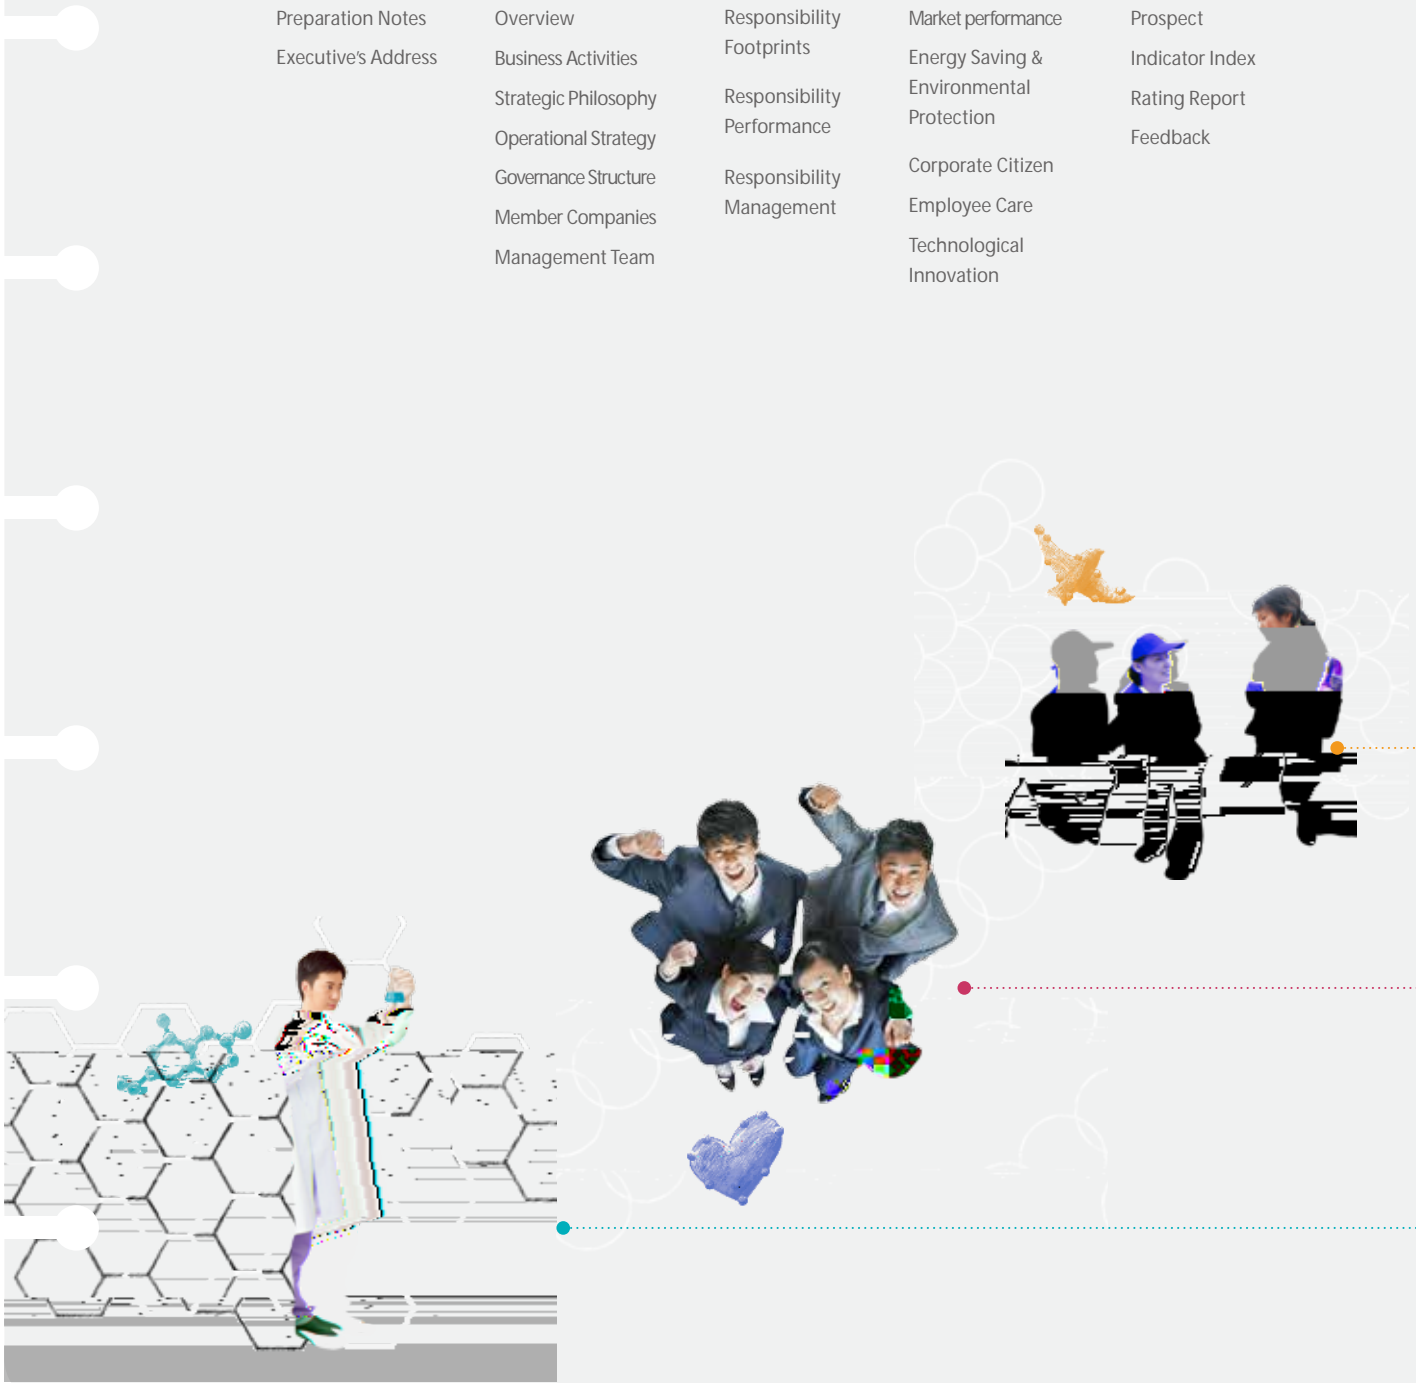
Preparation Notes
Executive's Address

Overview
Business Activities
Strategic Philosophy
Operational Strategy
Governance Structure
Member Companies
Management Team

Responsibility Footprints
Responsibility Performance
Responsibility Management

Market performance
Energy Saving & Environmental Protection
Corporate Citizen
Employee Care
Technological Innovation

Prospect
Indicator Index
Rating Report
Feedback